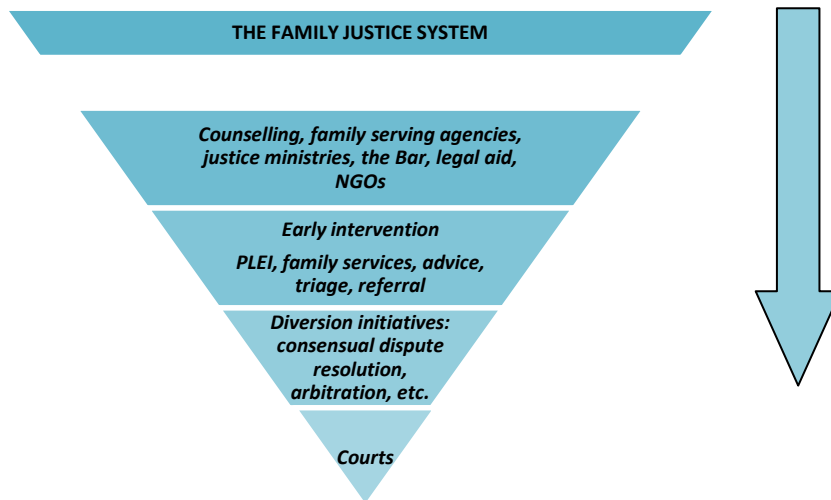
THE FAMILY JUSTICE SYSTEM

Counselling, family serving agencies, justice ministries, the Bar, legal aid, NGOs

Early intervention

PLEI, family services, advice, triage, referral

Diversion initiatives: consensual dispute resolution, arbitration, etc.

Courts